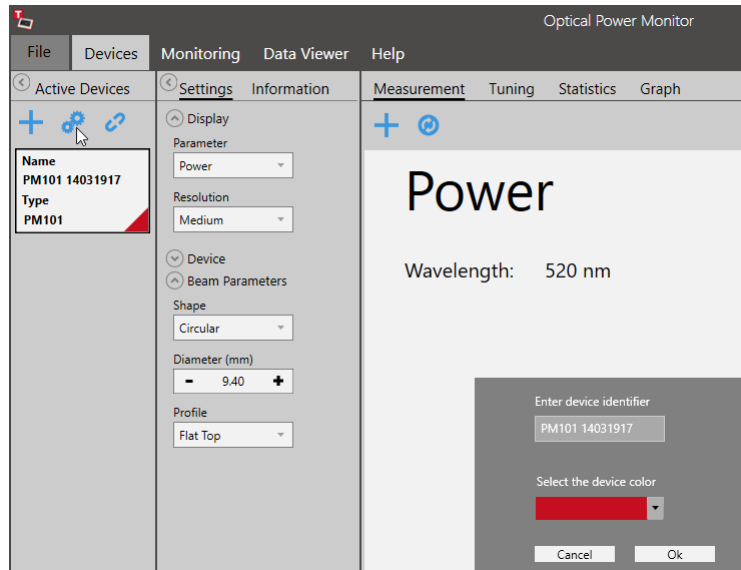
Optical Power Monitor

File Devices Monitoring Data Viewer Help

Active Devices

Name
PM101 14031917
Type
PM101

Settings Information

Display
Parameter
Power
Resolution
Medium

Device
Beam Parameters
Shape
Circular
Diameter (mm)
- 9.40 +
Profile
Flat Top

Measurement Tuning Statistics Graph

Power

Wavelength: 520 nm

Enter device identifier
PM101 14031917

Select the device color

Cancel Ok